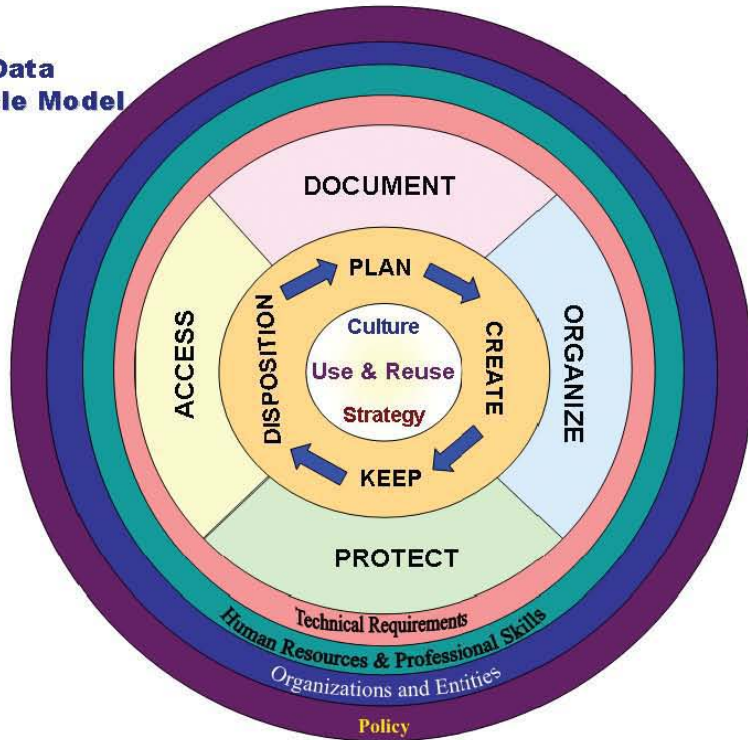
Data
le Model

DOCUMENT

PLAN

ACCESS

DISPOSITION

Culture

Use & Reuse

Strategy

CREATE

ORGANIZE

KEEP

PROTECT

Technical Requirements

Human Resources & Professional Skills

Organizations and Entities

Policy